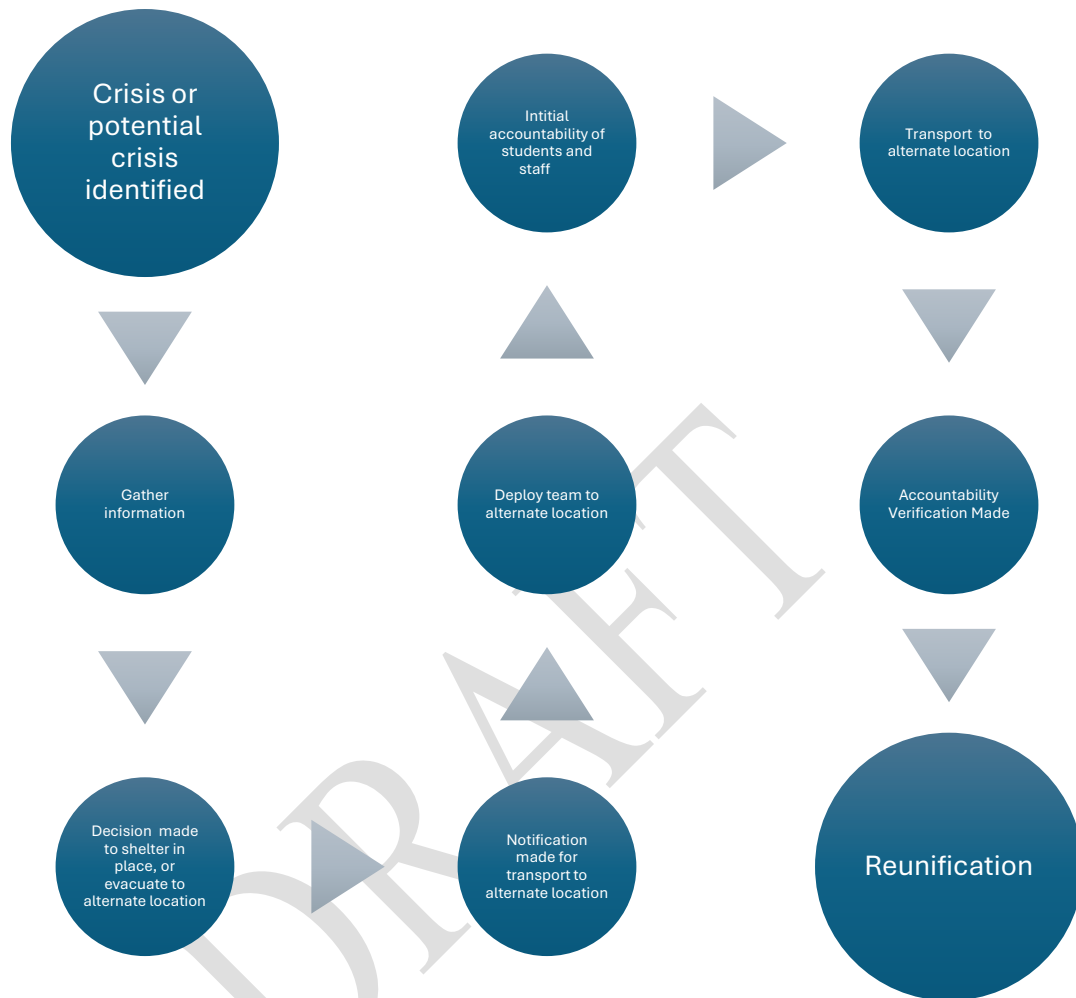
Crisis or potential crisis identified

Gather information

Decision made to shelter in place, or evacuate to alternate location

Notification made for transport to alternate location

Deploy team to alternate location

Intitial accountability of students and staff

Transport to alternate location

Accountability Verification Made

Reunification

DRAFT